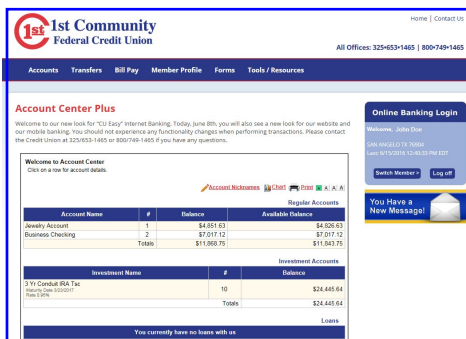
1st 1st Community Federal Credit Union

Home | Contact Us

All Offices: 325•653•1465 | 800•749•1465

Accounts Transfers Bill Pay Member Profile Forms Tools / Resources

Account Center Plus

Welcome to our new look for "CU Easy" Internet Banking. Today, June 8th, you will also see a new look for our website and our mobile banking. You should not experience any functionality changes when performing transactions. Please contact the Credit Union at 325/653-1465 or 800/749-1465 if you have any questions.

Welcome to Account Center
Click on a row for account details.

Account Nicknames Chart Print A A A

Regular Accounts

| Account Name | # | Balance | Available Balance |
|---|---|---|---|
| Jewelry Account | 1 | \$4,851.63 | \$4,826.63 |
| Business Checking | 2 | \$7,017.12 | \$7,017.12 |
| | Totals | \$11,868.75 | \$11,843.75 |

Investment Accounts

| Investment Name | # | Balance |
|---|---|---|
| 3 Yr Conduit IRA Tsc Maturity Date 3/22/2017 Rate 0.95% | 10 | \$24,445.64 |
| | Totals | \$24,445.64 |

Loans

You currently have no loans with us

Online Banking Login

Welcome, John Doe

SAN ANGELO TX 76904
Last: 6/15/2016 12:40:53 PM EDT

Switch Member > Log off

You Have a New Message!